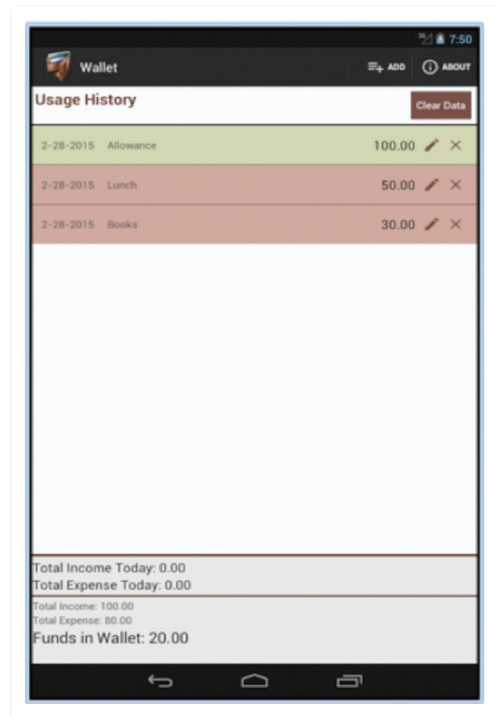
7:50

Wallet

ADD

ABOUT

Usage History

Clear Data

| | | |
|---|---|---|
| 2-28-2015 | Allowance | 100.00 |
| 2-28-2015 | Lunch | 50.00 |
| 2-28-2015 | Books | 30.00 |

Total Income Today: 0.00
Total Expense Today: 0.00

Total Income: 100.00
Total Expense: 80.00
Funds in Wallet: 20.00